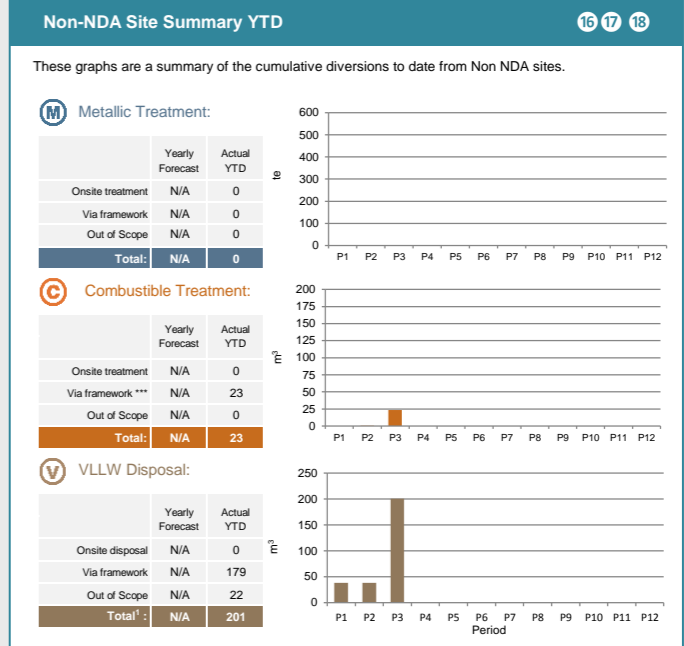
Non-NDA Site Summary YTD

16 17 18

These graphs are a summary of the cumulative diversions to date from Non NDA sites.

M Metallic Treatment:

| | Yearly Forecast | Actual YTD |
|---|---|---|
| Onsite treatment | N/A | 0 |
| Via framework | N/A | 0 |
| Out of Scope | N/A | 0 |
| Total: | N/A | 0 |

te
600
500
400
300
200
100
0
P1 P2 P3 P4 P5 P6 P7 P8 P9 P10 P11 P12

C Combustible Treatment:

| | Yearly Forecast | Actual YTD |
|---|---|---|
| Onsite treatment | N/A | 0 |
| Via framework *** | N/A | 23 |
| Out of Scope | N/A | 0 |
| Total: | N/A | 23 |

$m^3$
200
175
150
125
100
75
50
25
0
P1 P2 P3 P4 P5 P6 P7 P8 P9 P10 P11 P12

V VLLW Disposal:

| | Yearly Forecast | Actual YTD |
|---|---|---|
| Onsite disposal | N/A | 0 |
| Via framework | N/A | 179 |
| Out of Scope | N/A | 22 |
| Total$^1$: | N/A | 201 |

$m^3$
250
200
150
100
50
0
P1 P2 P3 P4 P5 P6 P7 P8 P9 P10 P11 P12
Period